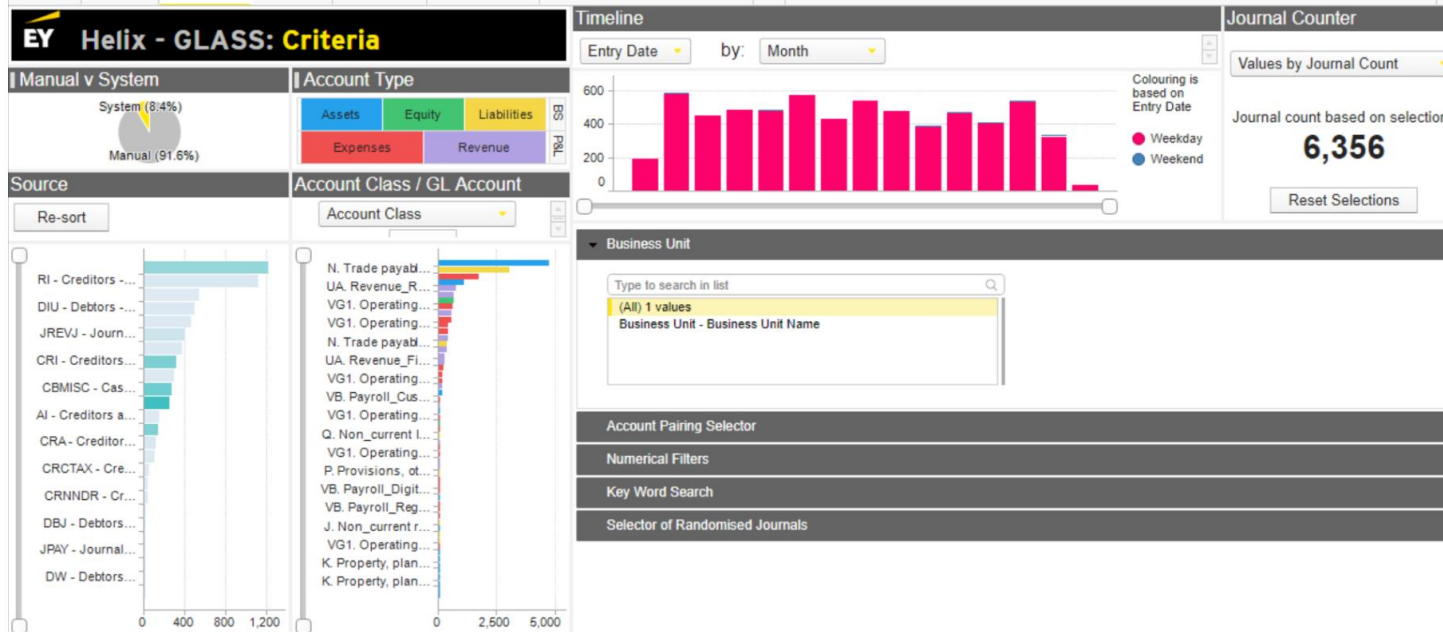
EY Helix - GLASS: Criteria

Manual v System

System (8.4%)
Manual (91.6%)

Account Type

Assets
Equity
Liabilities
BS
Expenses
Revenue
P&L

Source

Re-sort

RI - Creditors -...
DIU - Debtors -...
JREVJ - Journ...
CRI - Creditors...
CBMISC - Cas...
AI - Creditors a...
CRA - Creditor...
CRCTAX - Cre...
CRNNDR - Cr...
DBJ - Debtors...
JPAY - Journal...
DW - Debtors...

0 400 800 1,200

Account Class / GL Account

Account Class

N. Trade payabl...
UA. Revenue_R...
VG1. Operating...
VG1. Operating...
N. Trade payabl...
UA. Revenue_Fi...
VG1. Operating...
VB. Payroll_Cus...
VG1. Operating...
Q. Non_current l...
VG1. Operating...
P. Provisions, ot...
VB. Payroll_Digit...
VB. Payroll_Reg...
J. Non_current r...
VG1. Operating...
K. Property, plan...
K. Property, plan...

0 2,500 5,000

Timeline

Entry Date
by:
Month

600
400
200
0

Colouring is based on Entry Date
Weekday
Weekend

Journal Counter

Values by Journal Count

Journal count based on selection

6,356

Reset Selections

Business Unit

Type to search in list
(All) 1 values
Business Unit - Business Unit Name

Account Pairing Selector
Numerical Filters
Key Word Search
Selector of Randomised Journals